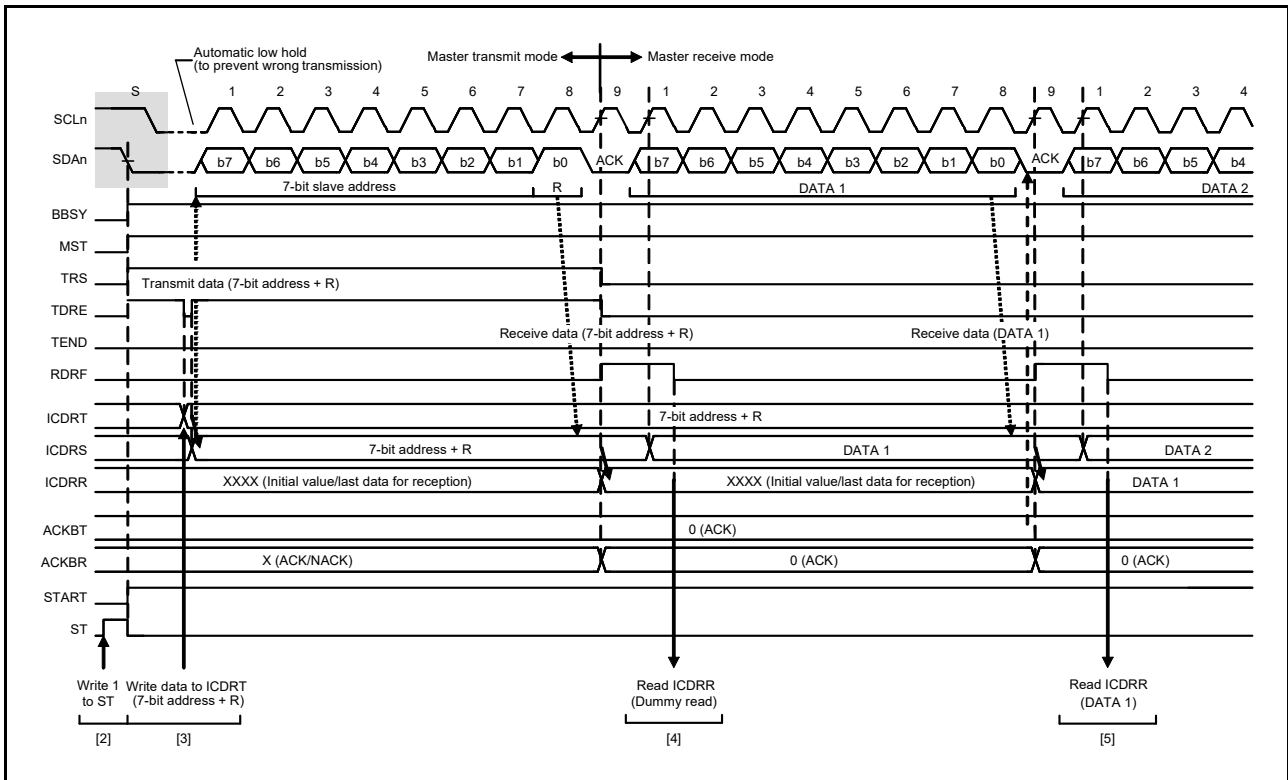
Automatic low hold (to prevent wrong transmission)

Master transmit mode

Master receive mode

S 1 2 3 4 5 6 7 8 9 1 2 3 4 5 6 7 8 9 1 2 3 4

SCLn

SDAn

b7 b6 b5 b4 b3 b2 b1 b0 ACK b7 b6 b5 b4 b3 b2 b1 b0 ACK b7 b6 b5 b4

7-bit slave address

R

DATA 1

DATA 2

BBSY

MST

TRS

Transmit data (7-bit address + R)

TDRE

Receive data (7-bit address + R)

Receive data (DATA 1)

TEND

RDRF

ICDRT

7-bit address + R

ICDRS

7-bit address + R

DATA 1

DATA 2

ICDRR

XXXX (Initial value/last data for reception)

XXXX (Initial value/last data for reception)

DATA 1

ACKBT

0 (ACK)

ACKBR

X (ACK/NACK)

0 (ACK)

0 (ACK)

START

ST

Write 1 to ST

Write data to ICDRT (7-bit address + R)

Read ICDRR (Dummy read)

Read ICDRR (DATA 1)

[2]

[3]

[4]

[5]